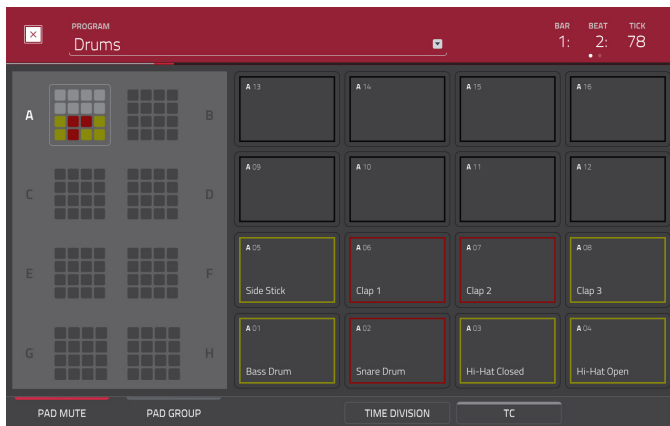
PROGRAM
Drums

BAR 1:
BEAT 2:
TICK 78

A
B
C
D
E
F
G
H

A 13
A 14
A 15
A 16
A 09
A 10
A 11
A 12
A 05
Side Stick
A 06
Clap 1
A 07
Clap 2
A 08
Clap 3
A 01
Bass Drum
A 02
Snare Drum
A 03
Hi-Hat Closed
A 04
Hi-Hat Open

PAD MUTE
PAD GROUP
TIME DIVISION
TC